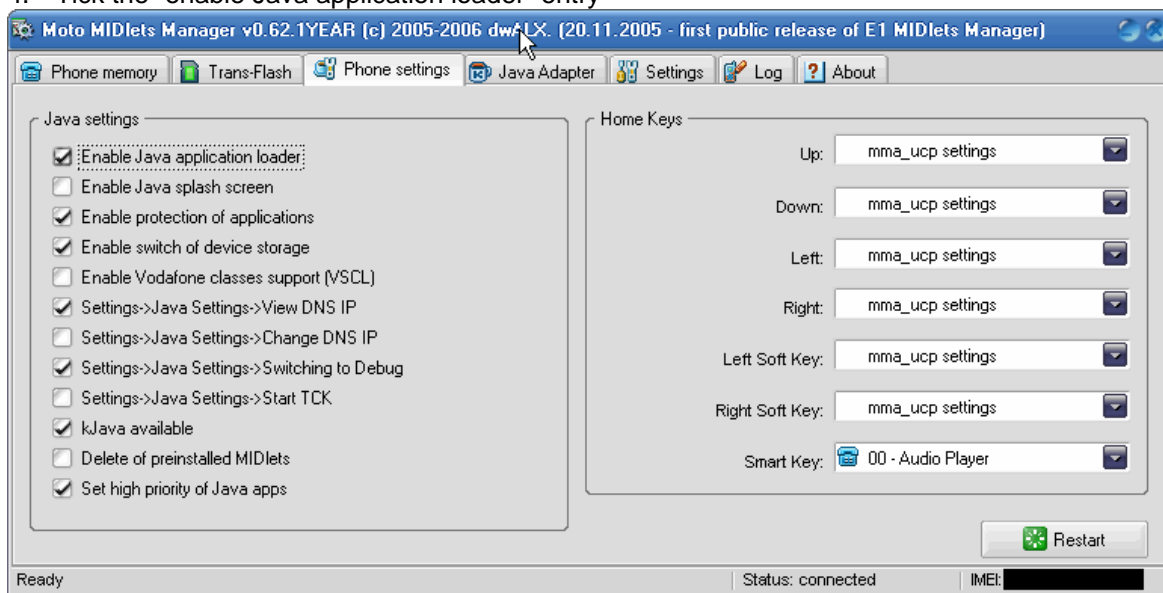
4. Tick the "enable Java application loader" entry

Moto MIDlets Manager v0.62.1YEAR (c) 2005-2006 dwALX. (20.11.2005 - first public release of E1 MIDlets Manager)

Phone memory | Trans-Flash | Phone settings | Java Adapter | Settings | Log | About

Java settings
Enable Java application loader
Enable Java splash screen
Enable protection of applications
Enable switch of device storage
Enable Vodafone classes support (VSCL)
Settings->Java Settings->View DNS IP
Settings->Java Settings->Change DNS IP
Settings->Java Settings->Switching to Debug
Settings->Java Settings->Start TCK
kJava available
Delete of preinstalled MIDlets
Set high priority of Java apps

Home Keys
Up: mma_ucp settings
Down: mma_ucp settings
Left: mma_ucp settings
Right: mma_ucp settings
Left Soft Key: mma_ucp settings
Right Soft Key: mma_ucp settings
Smart Key: 00 - Audio Player

Restart

Ready | Status: connected | IMEI: